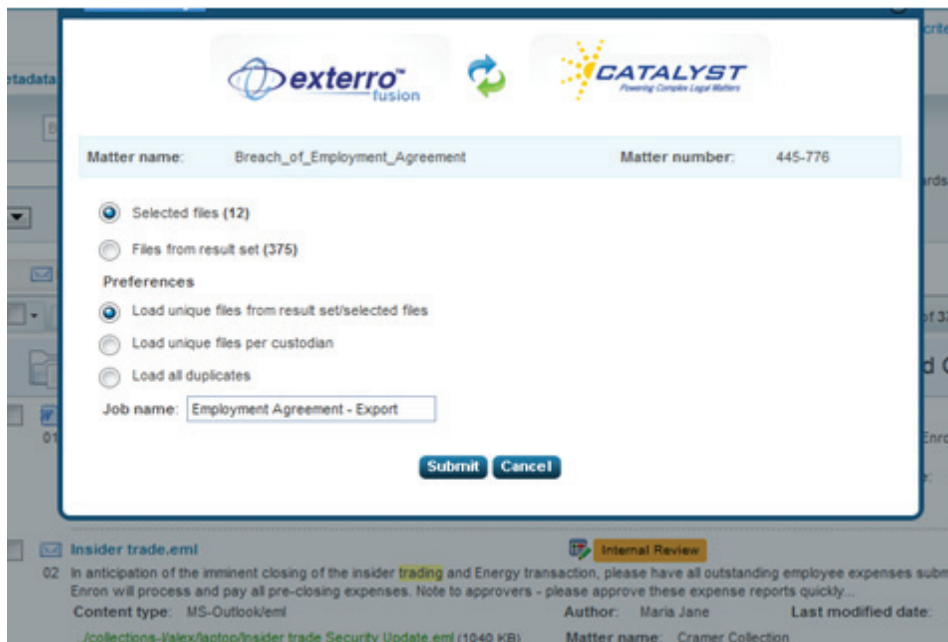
etadata

crite

exterro™ fusion

CATALYST
Powering Complex Legal Matters

Matter name: Breach_of_Employment_Agreement

Matter number: 445-776

ards

Selected files (12)

Files from result set (375)

Preferences

Load unique files from result set/selected files

Load unique files per custodian

Load all duplicates

of 3

d C

Job name: Employment Agreement - Export

01

Enro

Submit Cancel

Insider trade.eml

Internal Review

02 In anticipation of the imminent closing of the insider trading and Energy transaction, please have all outstanding employee expenses subm Enron will process and pay all pre-closing expenses. Note to approvers - please approve these expense reports quickly...

Content type: MS-Outlook/eml

Author: Maria Jane

Last modified date:

../collections-/alex/laptop/Insider trade Security Update.eml (1040 KB)

Matter name: Cramer Collection